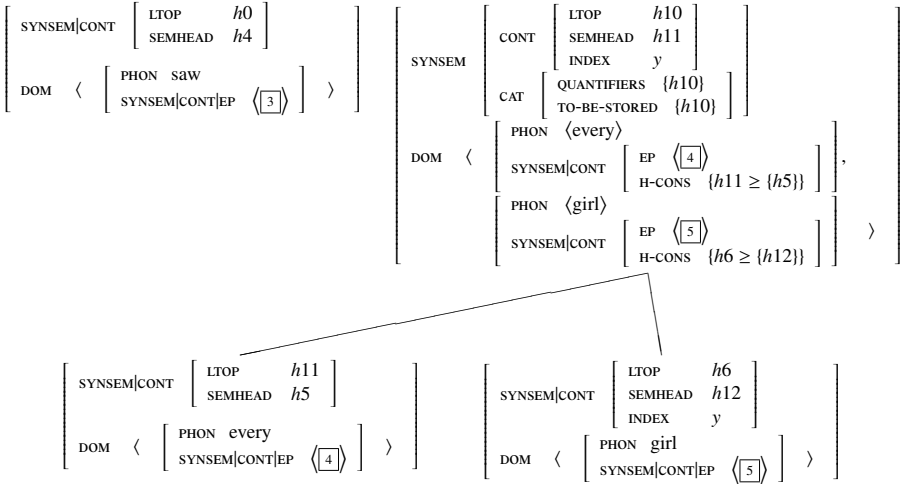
SYNSEM|CONT [ LTOP $h0$ SEMHEAD $h4$ ]
DOM ⟨ [ PHON saw SYNSEM|CONT|EP ⟨$\boxed{3}$⟩ ] ⟩

SYNSEM [ CONT [ LTOP $h10$ SEMHEAD $h11$ INDEX $y$ ] CAT [ QUANTIFIERS $\{h10\}$ TO-BE-STORED $\{h10\}$ ] ]
DOM ⟨ [ PHON ⟨every⟩ SYNSEM|CONT [ EP ⟨$\boxed{4}$⟩ H-CONS $\{h11 \geq \{h5\}\}$ ] ], [ PHON ⟨girl⟩ SYNSEM|CONT [ EP ⟨$\boxed{5}$⟩ H-CONS $\{h6 \geq \{h12\}\}$ ] ] ⟩

SYNSEM|CONT [ LTOP $h11$ SEMHEAD $h5$ ]
DOM ⟨ [ PHON every SYNSEM|CONT|EP ⟨$\boxed{4}$⟩ ] ⟩

SYNSEM|CONT [ LTOP $h6$ SEMHEAD $h12$ INDEX $y$ ]
DOM ⟨ [ PHON girl SYNSEM|CONT|EP ⟨$\boxed{5}$⟩ ] ⟩